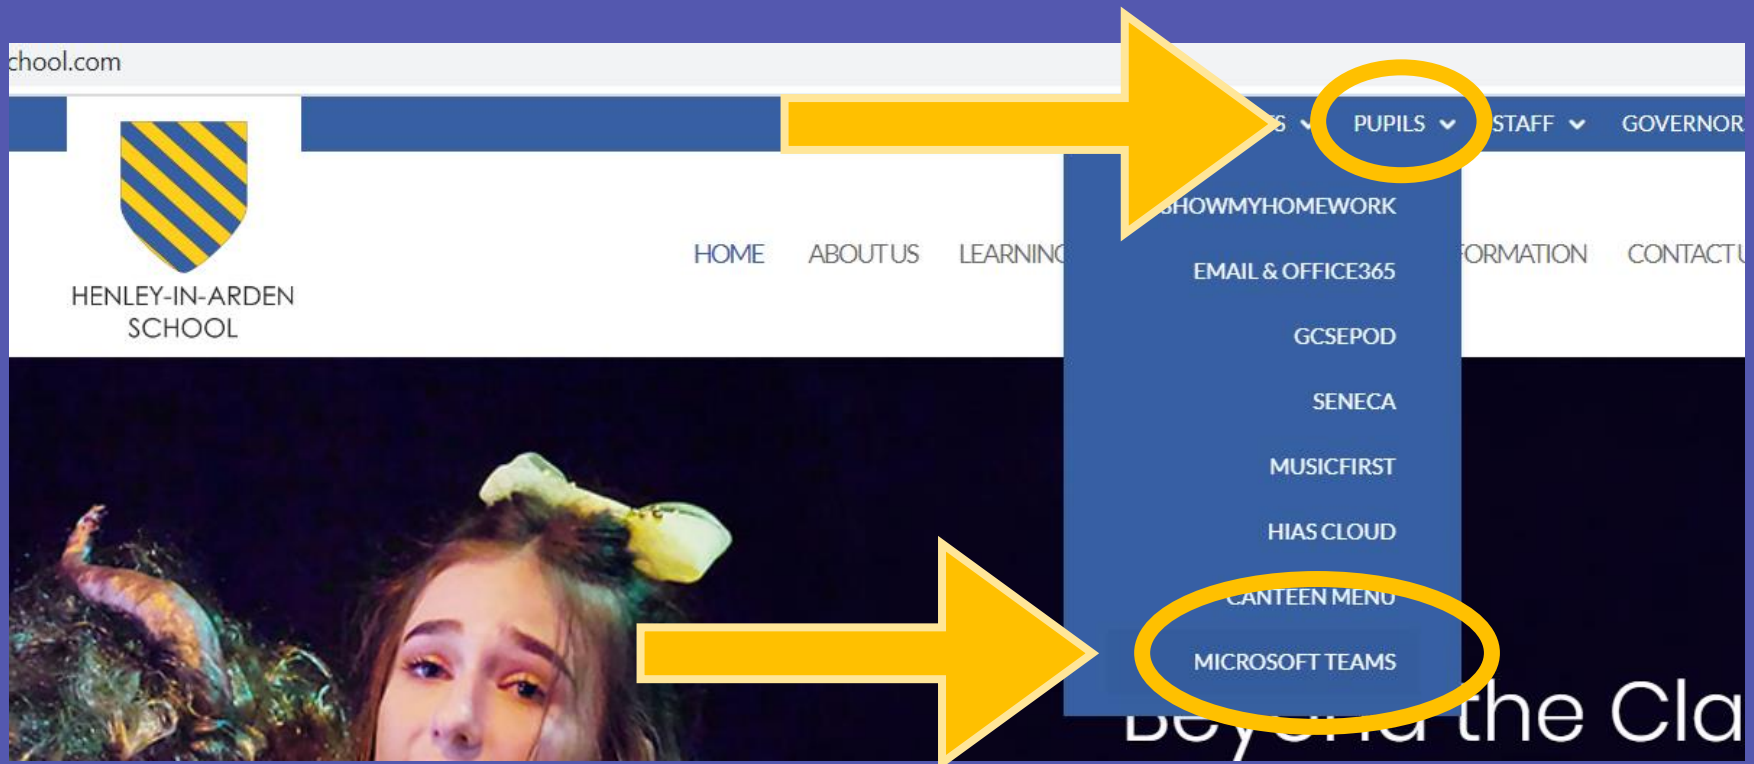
chool.com

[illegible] PUPILS STAFF GOVERNOR

HENLEY-IN-ARDEN SCHOOL

HOME ABOUT US LEARNING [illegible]ORMATION CONTACT U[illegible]

SHOWMYHOMEWORK
EMAIL & OFFICE365
GCSEPOD
SENECA
MUSICFIRST
HIAS CLOUD
CANTEEN MENU
MICROSOFT TEAMS

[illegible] the Cla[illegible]